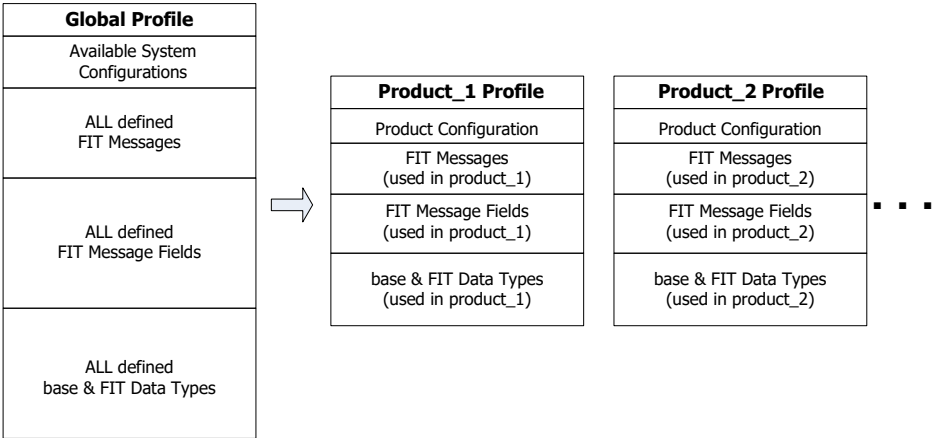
| Global Profile |
|---|
| Available System Configurations |
| ALL defined FIT Messages |
| ALL defined FIT Message Fields |
| ALL defined base & FIT Data Types |

| Product_1 Profile |
|---|
| Product Configuration |
| FIT Messages (used in product_1) |
| FIT Message Fields (used in product_1) |
| base & FIT Data Types (used in product_1) |

| Product_2 Profile |
|---|
| Product Configuration |
| FIT Messages (used in product_2) |
| FIT Message Fields (used in product_2) |
| base & FIT Data Types (used in product_2) |

. . .